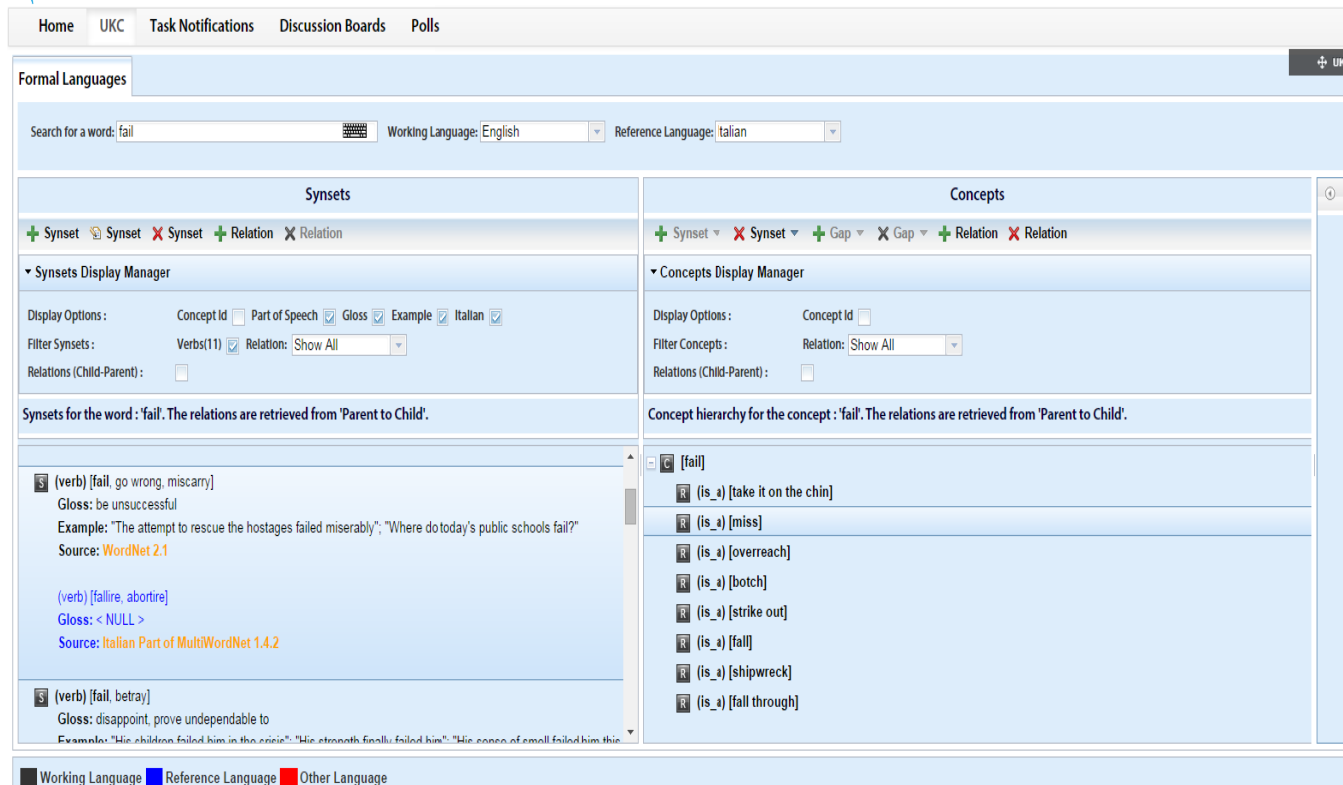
Home UKC Task Notifications Discussion Boards Polls

UK

Formal Languages

Search for a word: fail Working Language: English Reference Language: Italian

Synsets

+ Synset Synset ✕ Synset + Relation ✕ Relation

▾ Synsets Display Manager

Display Options: Concept Id Part of Speech Gloss Example Italian

Filter Synsets: Verbs(11) Relation: Show All

Relations (Child-Parent):

Synsets for the word : 'fail'. The relations are retrieved from 'Parent to Child'.

S (verb) [fail, go wrong, miscarry]
Gloss: be unsuccessful
Example: "The attempt to rescue the hostages failed miserably"; "Where do today's public schools fail?"
Source: WordNet 2.1

(verb) [fallire, abortire]
Gloss: < NULL >
Source: Italian Part of MultiWordNet 1.4.2

S (verb) [fail, betray]
Gloss: disappoint, prove undependable to
Example: "His children failed him in the crisis"; "His strength finally failed him"; "His sense of smell failed him this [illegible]

Concepts

+ Synset ▾ ✕ Synset ▾ + Gap ▾ ✕ Gap ▾ + Relation ✕ Relation

▾ Concepts Display Manager

Display Options: Concept Id

Filter Concepts: Relation: Show All

Relations (Child-Parent):

Concept hierarchy for the concept : 'fail'. The relations are retrieved from 'Parent to Child'.

C [fail]
R (is_a) [take it on the chin]
R (is_a) [miss]
R (is_a) [overreach]
R (is_a) [botch]
R (is_a) [strike out]
R (is_a) [fall]
R (is_a) [shipwreck]
R (is_a) [fall through]

Working Language Reference Language Other Language